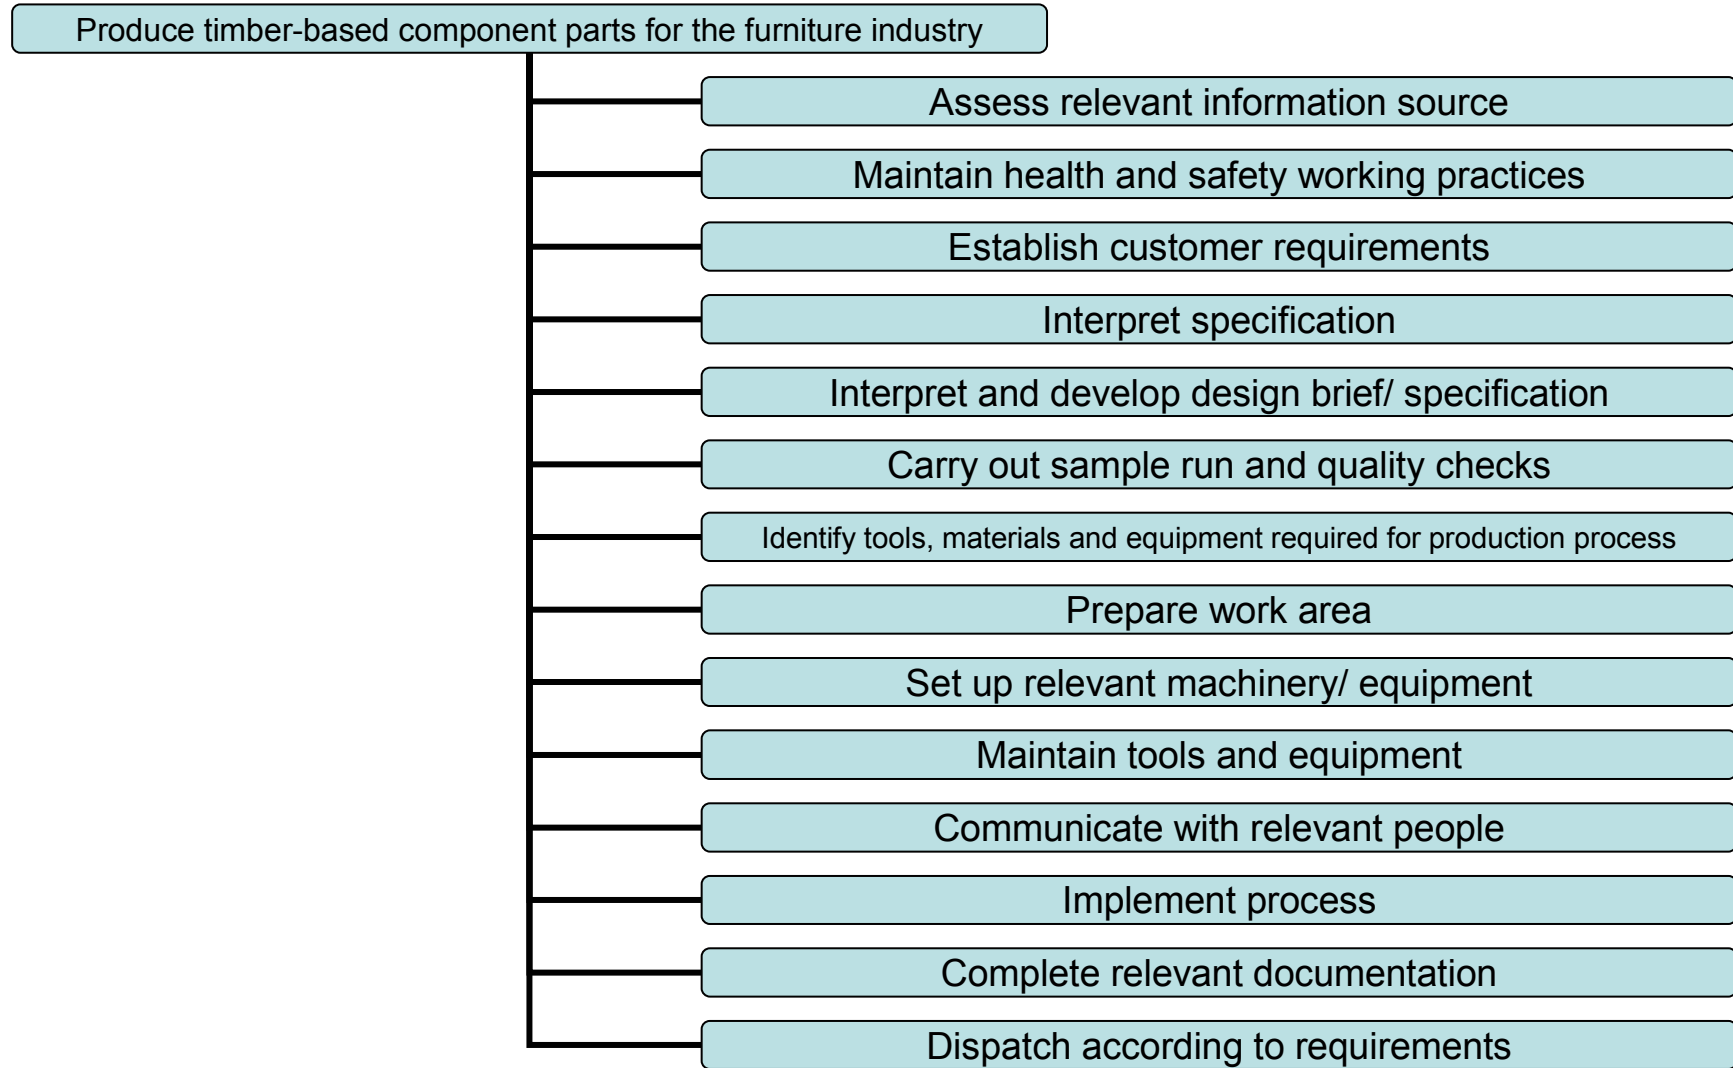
Produce timber-based component parts for the furniture industry

Assess relevant information source

Maintain health and safety working practices

Establish customer requirements

Interpret specification

Interpret and develop design brief/ specification

Carry out sample run and quality checks

Identify tools, materials and equipment required for production process

Prepare work area

Set up relevant machinery/ equipment

Maintain tools and equipment

Communicate with relevant people

Implement process

Complete relevant documentation

Dispatch according to requirements